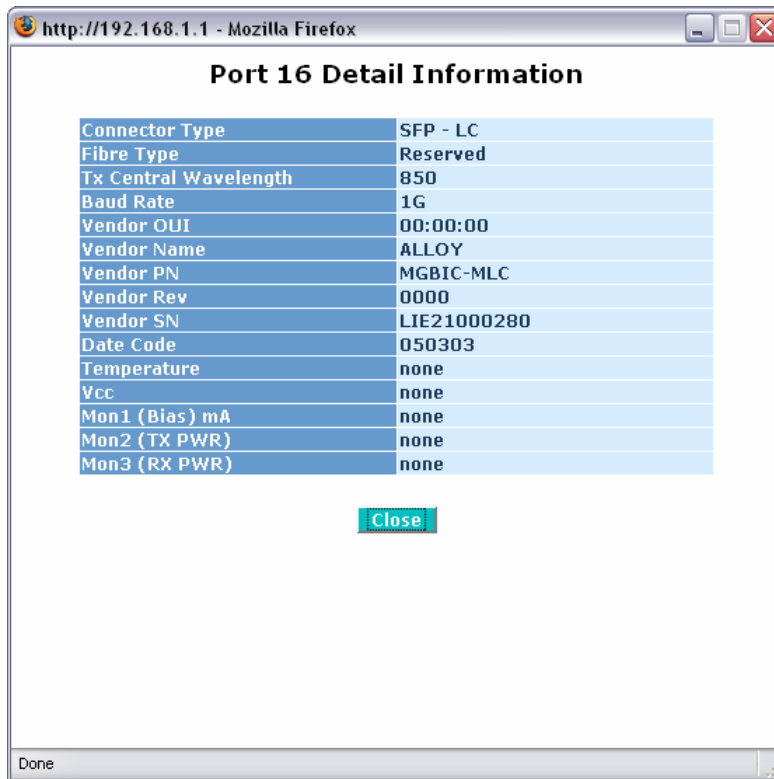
http://192.168.1.1 - Mozilla Firefox

Port 16 Detail Information

| | |
|---|---|
| Connector Type | SFP - LC |
| Fibre Type | Reserved |
| Tx Central Wavelength | 850 |
| Baud Rate | 1G |
| Vendor OUI | 00:00:00 |
| Vendor Name | ALLOY |
| Vendor PN | MGBIC-MLC |
| Vendor Rev | 0000 |
| Vendor SN | LIE21000280 |
| Date Code | 050303 |
| Temperature | none |
| Vcc | none |
| Mon1 (Bias) mA | none |
| Mon2 (TX PWR) | none |
| Mon3 (RX PWR) | none |

Close

Done